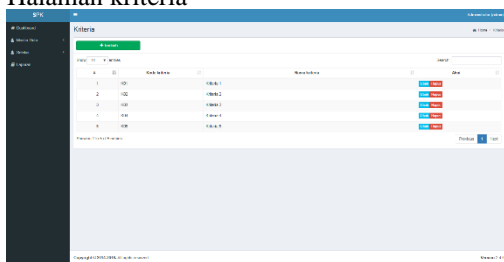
Halaman kriteria

SPK

Dashboard
Master Data
Metode
Logout

Kriteria

Home > Kriteria

+ Tambah

Show 10 entries

Search:

| # | ID | Kode kriteria | Nama kriteria | Aksi |
|---|---|---|---|---|
| 1 | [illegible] | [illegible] | Kriteria 1 | Edit Hapus |
| 2 | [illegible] | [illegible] | Kriteria 2 | Edit Hapus |
| 3 | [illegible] | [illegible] | Kriteria 3 | Edit Hapus |
| 4 | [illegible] | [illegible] | Kriteria 4 | Edit Hapus |
| 5 | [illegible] | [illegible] | Kriteria 5 | Edit Hapus |

Showing 1 to 5 of 5 entries

Previous 1 Next

Copyright © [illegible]. All rights reserved.

Version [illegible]